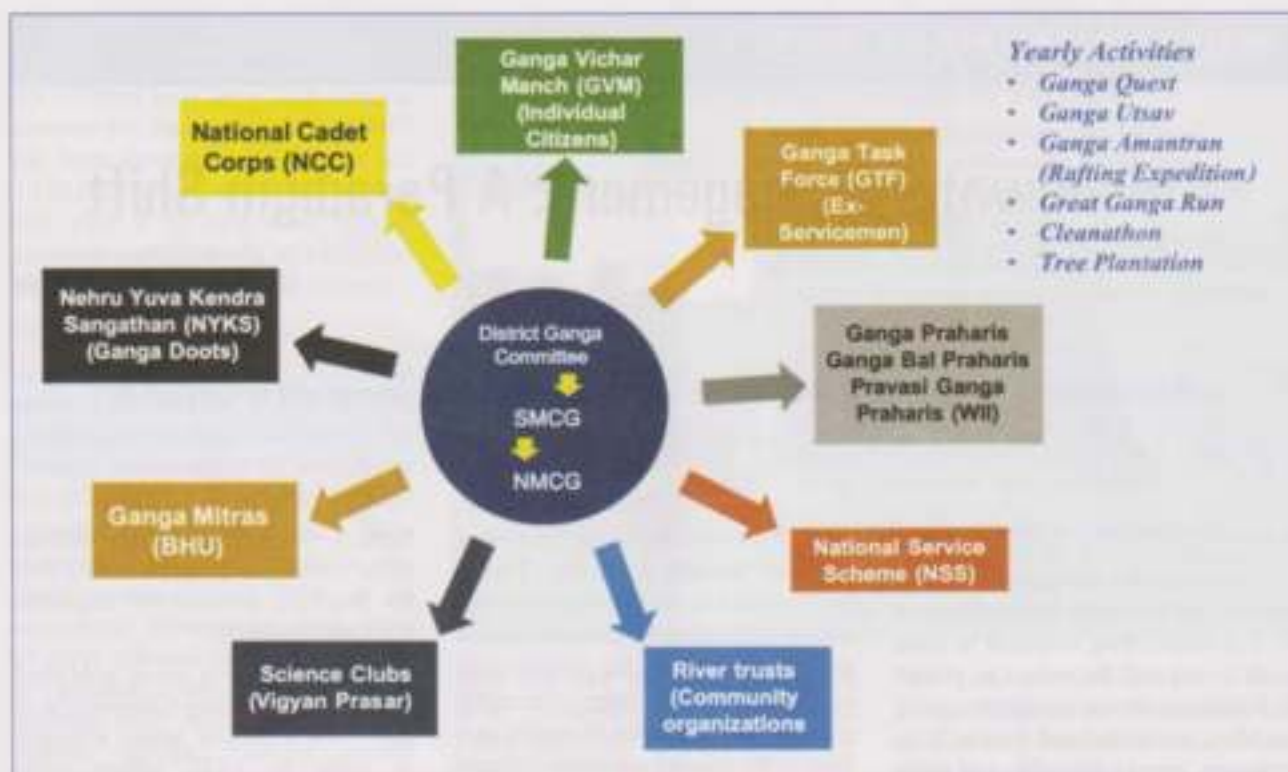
Ganga Vichar Manch (GVM) (Individual Citizens)

National Cadet Corps (NCC)

Yearly Activities
- Ganga Quest
- Ganga Utsav
- Ganga Amantran (Rafting Expedition)
- Great Ganga Run
- Cleanathon
- Tree Plantation

Ganga Task Force (GTF) (Ex-Servicemen)

Nehru Yuva Kendra Sangathan (NYKS) (Ganga Doots)

District Ganga Committee

SMCG

NMCG

Ganga Praharis Ganga Bal Praharis Pravasi Ganga Praharis (WII)

Ganga Mitras (BHU)

National Service Scheme (NSS)

Science Clubs (Vigyan Prasar)

River trusts (Community organizations